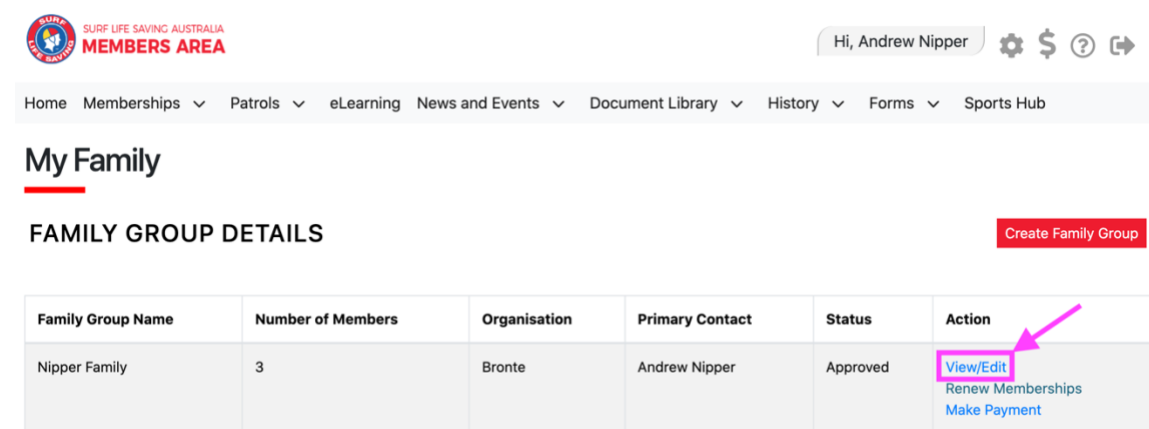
SURF LIFE SAVING

SURF LIFE SAVING AUSTRALIA
MEMBERS AREA

Hi, Andrew Nipper

Home Memberships Patrols eLearning News and Events Document Library History Forms Sports Hub

My Family

FAMILY GROUP DETAILS

Create Family Group

| Family Group Name | Number of Members | Organisation | Primary Contact | Status | Action |
|---|---|---|---|---|---|
| Nipper Family | 3 | Bronte | Andrew Nipper | Approved | View/Edit Renew Memberships Make Payment |